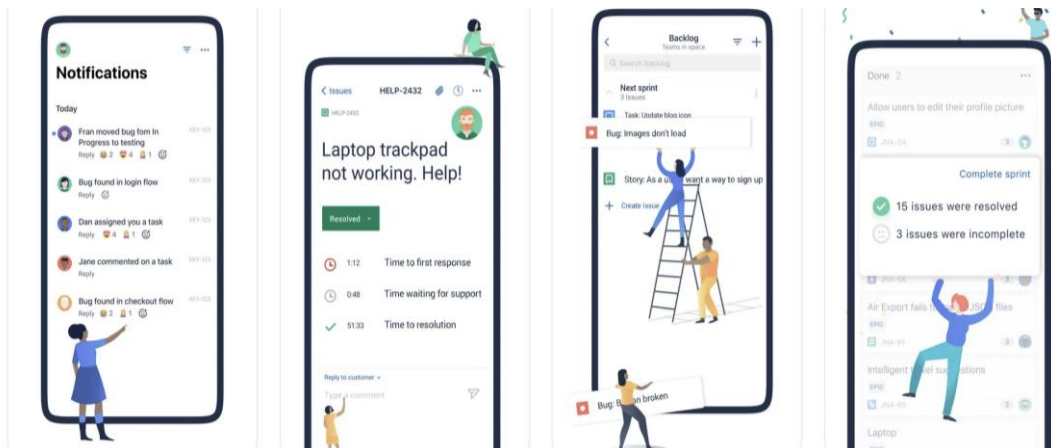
Notifications

Today

Fran moved bug fom In Progress to testing
Reply 2 4 1

Bug found in login flow
Reply

Dan assigned you a task
Reply 4 1

Jane commented on a task
Reply

Bug found in checkout flow
Reply 2 2 1

Issues HELP-2432

HELP-2432

Laptop trackpad not working. Help!

Resolved

1:12 Time to first response

0:48 Time waiting for support

51:33 Time to resolution

Reply to customer

Type a comment

Backlog
Teams in space

Search backlog

Next sprint
3 Issues

Task: Update blog icon

Bug: Images don't load

Story: As a u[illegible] want a way to sign up

Create issue

Bug: B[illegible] broken

Done 2

Allow users to edit their profile picture

EPIC

JNA-24

Complete sprint

15 issues were resolved

3 issues were incomplete

JNA-08

Air Export fails t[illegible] JSO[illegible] files

EPIC

JNA-01

Intelligent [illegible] su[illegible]tions

EPIC

JNA-60

Laptop